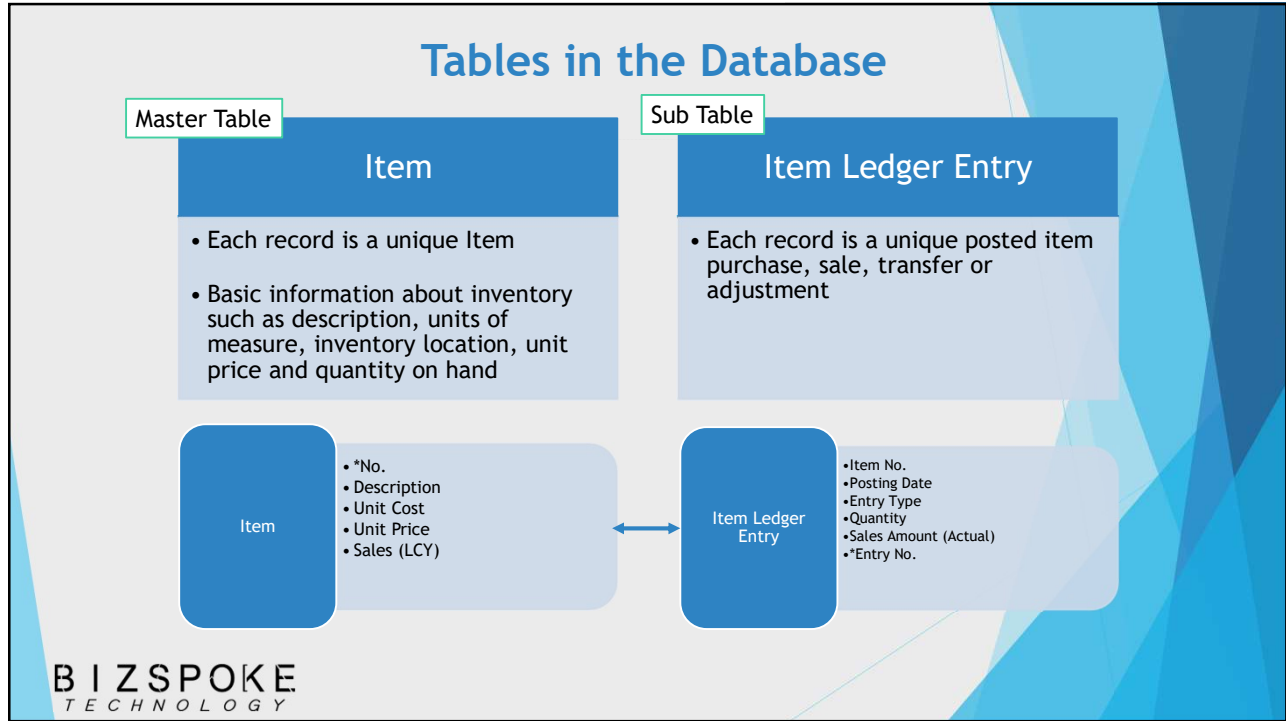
Tables in the Database

Master Table

Item

- Each record is a unique Item
- Basic information about inventory such as description, units of measure, inventory location, unit price and quantity on hand

Sub Table

Item Ledger Entry

- Each record is a unique posted item purchase, sale, transfer or adjustment

Item

- *No.
- Description
- Unit Cost
- Unit Price
- Sales (LCY)

Item Ledger Entry

- Item No.
- Posting Date
- Entry Type
- Quantity
- Sales Amount (Actual)
- *Entry No.

BIZSPOKE
TECHNOLOGY